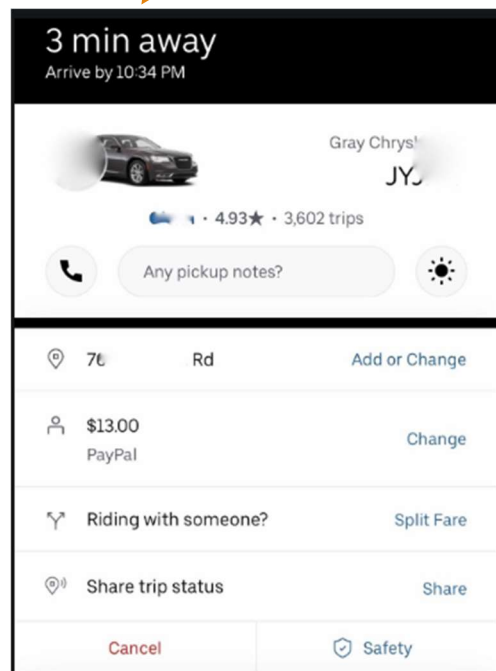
3 min away
Arrive by 10:34 PM

Gray Chrys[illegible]
JY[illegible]

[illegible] · 4.93★ · 3,602 trips

Any pickup notes?

76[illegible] Rd
Add or Change

$13.00
PayPal
Change

Riding with someone?
Split Fare

Share trip status
Share

Cancel
Safety